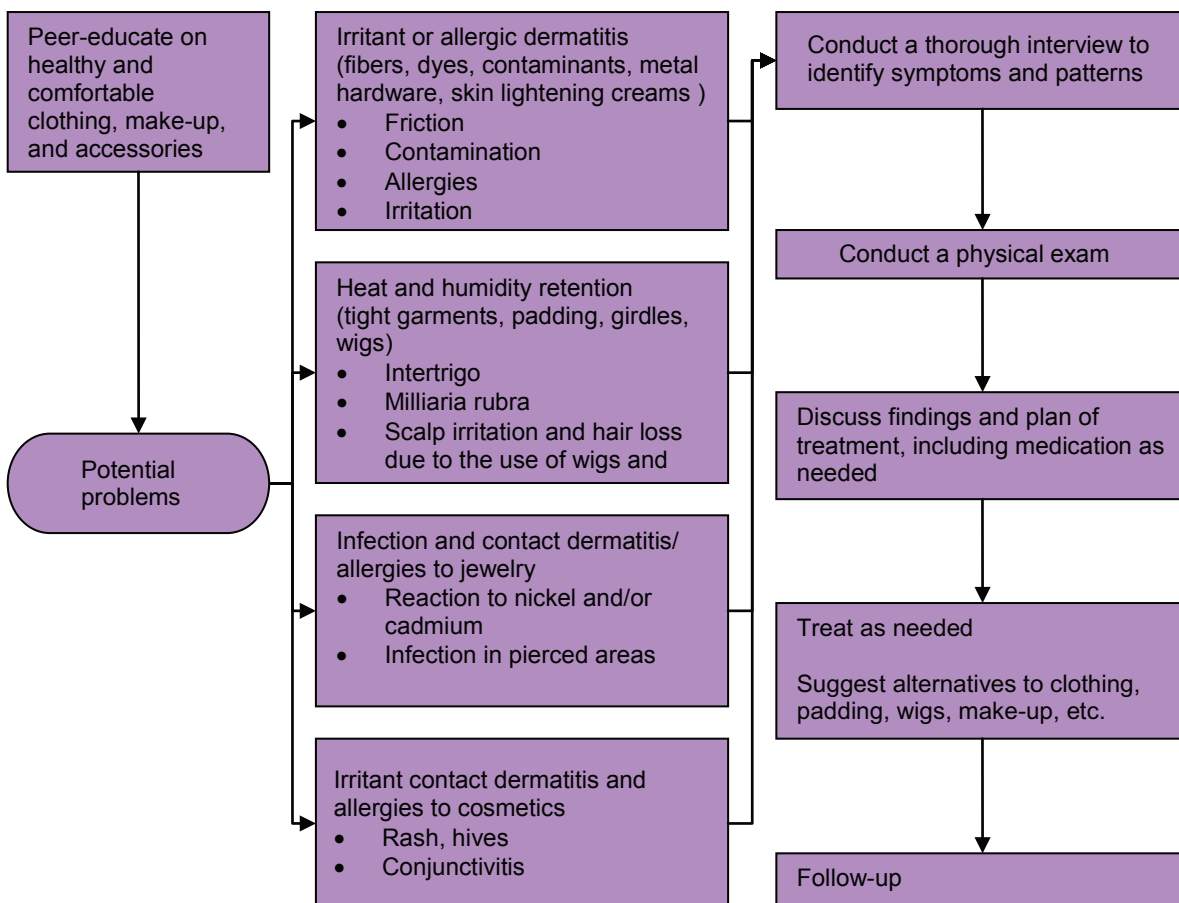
Peer-educate on healthy and comfortable clothing, make-up, and accessories

Potential problems

Irritant or allergic dermatitis (fibers, dyes, contaminants, metal hardware, skin lightening creams )
- Friction
- Contamination
- Allergies
- Irritation

Heat and humidity retention (tight garments, padding, girdles, wigs)
- Intertrigo
- Milliaria rubra
- Scalp irritation and hair loss due to the use of wigs and

Infection and contact dermatitis/ allergies to jewelry
- Reaction to nickel and/or cadmium
- Infection in pierced areas

Irritant contact dermatitis and allergies to cosmetics
- Rash, hives
- Conjunctivitis

Conduct a thorough interview to identify symptoms and patterns

Conduct a physical exam

Discuss findings and plan of treatment, including medication as needed

Treat as needed

Suggest alternatives to clothing, padding, wigs, make-up, etc.

Follow-up